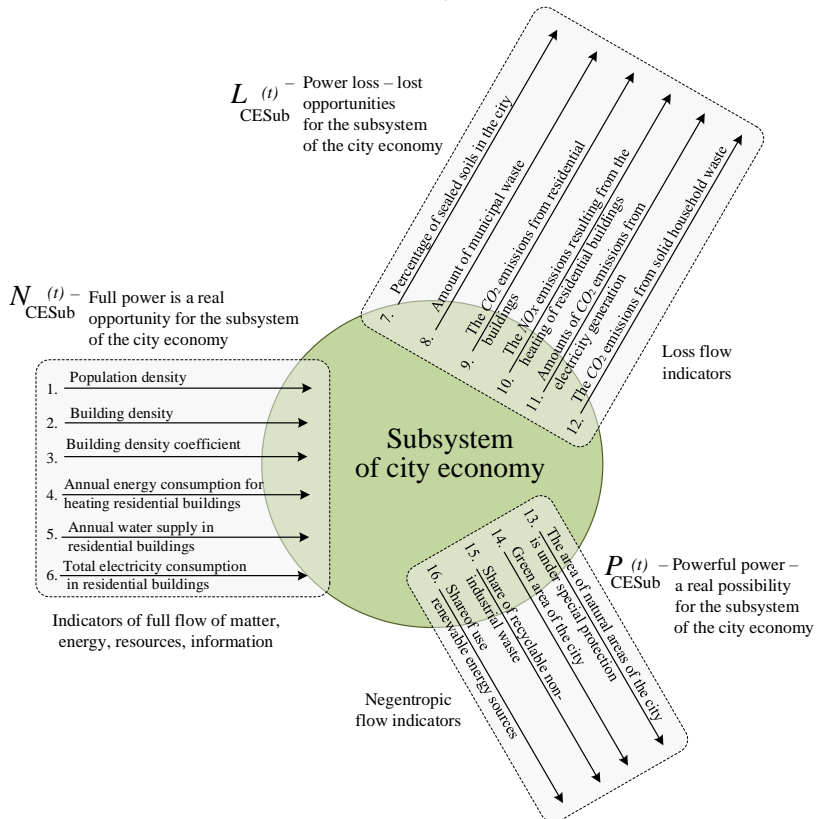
$L_{CESub}^{(t)}$ – Power loss – lost opportunities for the subsystem of the city economy

7. Percentage of sealed soils in the city

8. Amount of municipal waste

9. The $CO_2$ emissions from residential buildings

10. The $NO_x$ emissions resulting from the heating of residential buildings

11. Amounts of $CO_2$ emissions from electricity generation

12. The $CO_2$ emissions from solid household waste

Loss flow indicators

$N_{CESub}^{(t)}$ – Full power is a real opportunity for the subsystem of the city economy

1. Population density

2. Building density

3. Building density coefficient

4. Annual energy consumption for heating residential buildings

5. Annual water supply in residential buildings

6. Total electricity consumption in residential buildings

Indicators of full flow of matter, energy, resources, information

Subsystem of city economy

13. The area of natural areas of the city is under special protection

14. Green area of the city

15. Share of recyclable non-industrial waste

16. Share of use renewable energy sources

$P_{CESub}^{(t)}$ – Powerful power – a real possibility for the subsystem of the city economy

Negentropic flow indicators